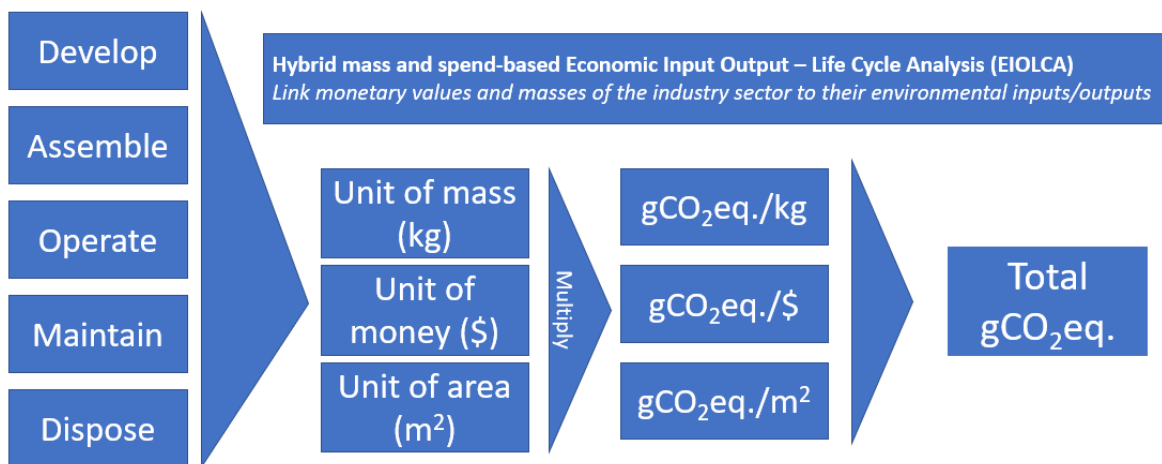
Develop

Assemble

Operate

Maintain

Dispose

Hybrid mass and spend-based Economic Input Output – Life Cycle Analysis (EIOLCA)
*Link monetary values and masses of the industry sector to their environmental inputs/outputs*

Unit of mass (kg)

Unit of money ($)

Unit of area ($m^2$)

Multiply

$gCO_2eq./kg$

$gCO_2eq./\$$

$gCO_2eq./m^2$

Total $gCO_2eq.$